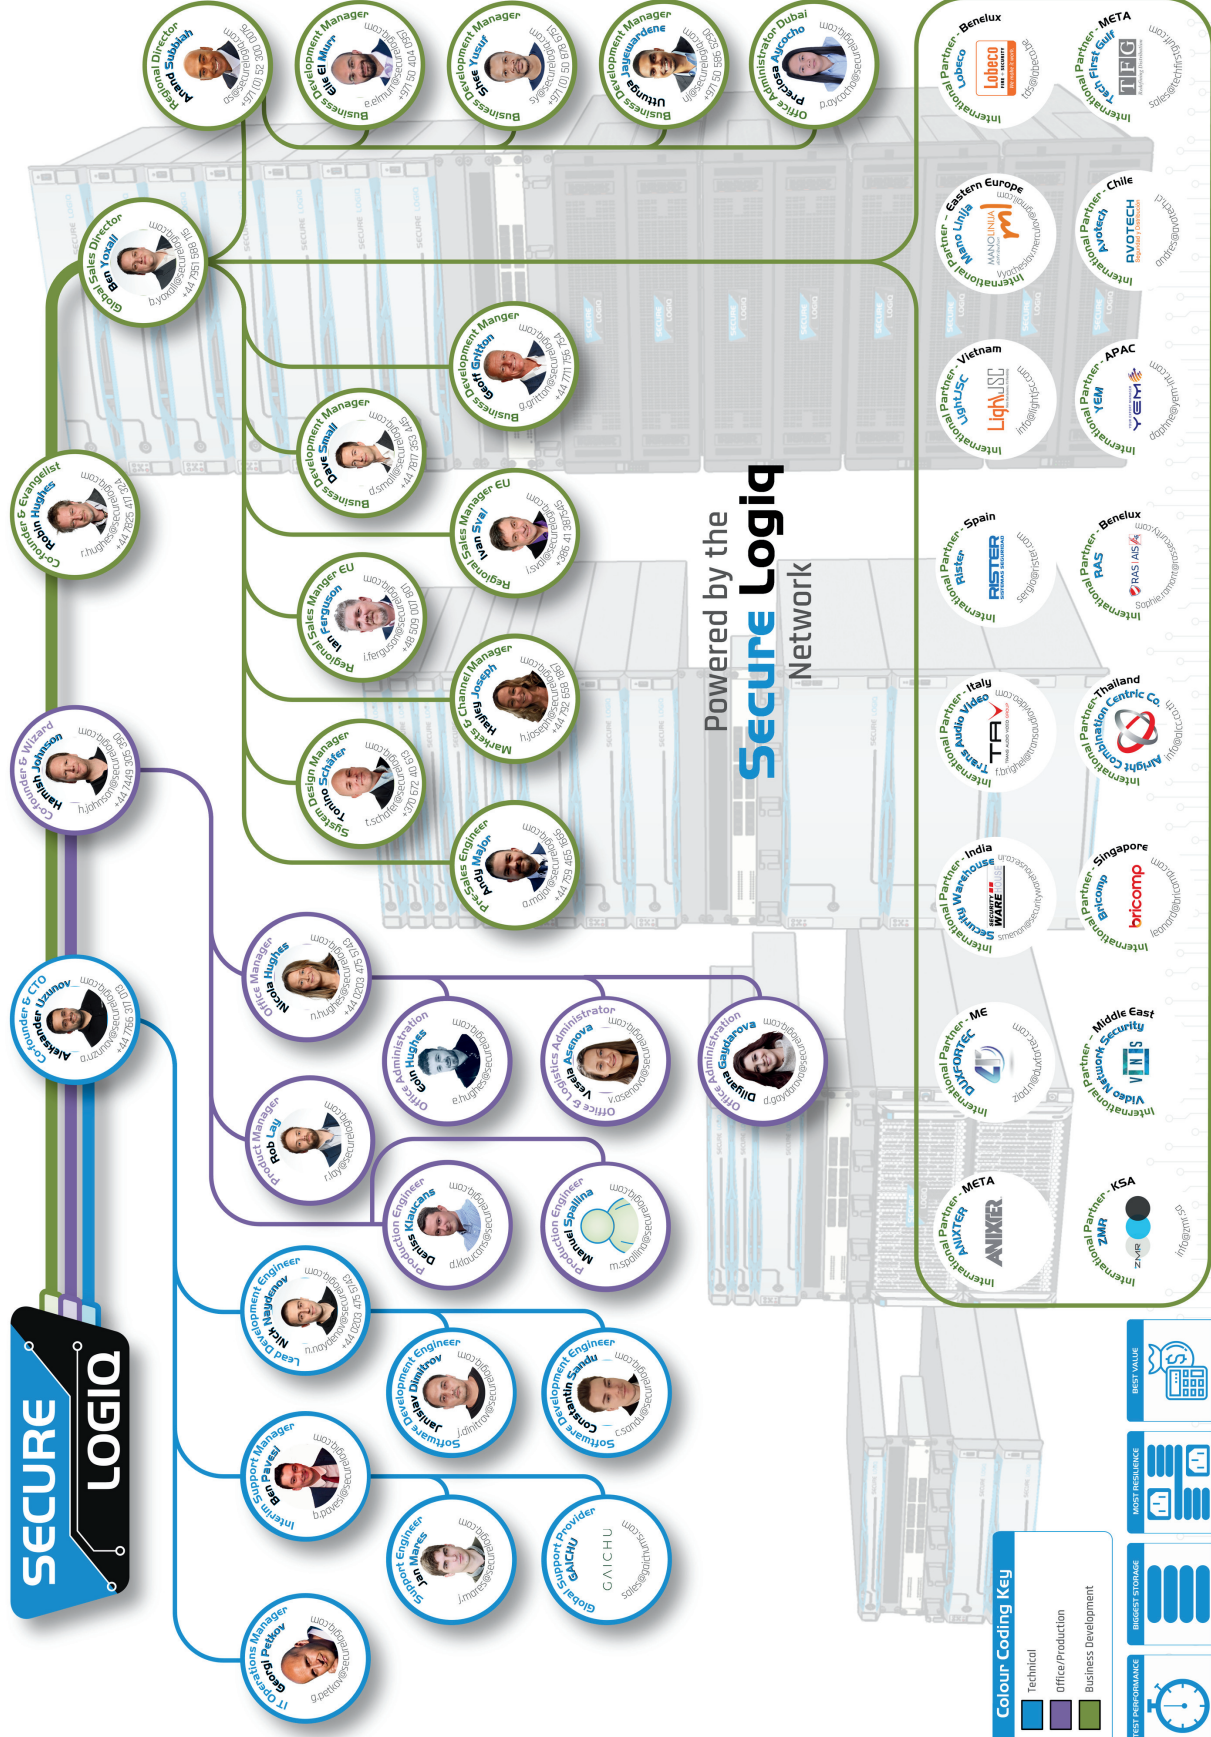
Regional Director
Anand Subbiah
a.subbiah@securelogiq.com
+971 (0) 52 300 0076

Business Development Manager
Gieel Murr
e.elmurr@securelogiq.com
+971 50 404 0557

Business Development Manager
Sayed Yusuf
sy@securelogiq.com
+971 (0) 50 878 0751

Business Development Manager
Uttunga Jayawardene
uj@securelogiq.com
+971 50 586 3290

Office Administrator Dubai
Precious Aycocho
p.aycocho@securelogiq.com

Global Sales Director
Ben Yoxall
b.yoxall@securelogiq.com
+44 7351 588 115

Business Development Manger
Geoff Gritton
g.gritton@securelogiq.com
+44 7711 756 754

Business Development Manager
Dave Small
d.small@securelogiq.com
+44 7817 153 445

Regional Sales Manager EU
Ivan Svai
i.svai@securelogiq.com
+385 41 387 545

Co-founder & Evangelist
Robin Hughes
r.hughes@securelogiq.com
+44 7825 417 324

Regional Sales Manager EU
Ian Ferguson
i.ferguson@securelogiq.com
+48 509 007 807

Marketing & Channel Manager
Hayley Joseph
h.joseph@securelogiq.com
+44 7792 558 857

System Design Manager
Tonino Schäfer
t.schafer@securelogiq.com
+370 672 47 613

Co-founder & Wizard
Hamish Johnson
h.johnson@securelogiq.com
+44 7449 365 580

Pre-Sales Engineer
Andy Major
a.major@securelogiq.com
+44 7759 465 806

Powered by the
Secure Logiq
Network

Office Manager
Nicola Hughes
n.hughes@securelogiq.com
+44 0203 475 5743

Office Administration
Coral Hughes
e.hughes@securelogiq.com

Office & Logistics Administrator
Vessela Asenova
v.asenova@securelogiq.com

Office Administration
Dilyana Gaydarova
d.gaydarova@securelogiq.com

Co-founder & CTO
Aleksander Uzunov
a.uzunov@securelogiq.com
+44 7766 317 013

Product Manager
Rob Lay
r.lay@securelogiq.com

Production Engineer
Denijss Klaucans
d.klaucans@securelogiq.com

Production Engineer
Manuel Spallina
m.spallina@securelogiq.com

Lead Development Engineer
Nick Naydenov
n.naydenov@securelogiq.com
+44 0203 475 5743

Software Development Engineer
Jaanislav Dimitrov
j.dimitrov@securelogiq.com

Software Development Engineer
Constantin Sandu
c.sandu@securelogiq.com

Interim Support Manager
Bari Pavesi
b.pavesi@securelogiq.com

Support Engineer
Jan Mares
j.mares@securelogiq.com

Global Support Provider
GAICHU
GAICHU
sales@gaichu.com

IT Operations Manager
Georgi Petkov
g.petkov@securelogiq.com

SECURE LOGIQ

International Partner - Benelux
Lobeco
Lobeco
tds@lobeco.be

International Partner - META
Tech First Gulf
TFG
sales@techfirstgulf.com

International Partner - Eastern Europe
Mano Linija
MANOLINIJA
vyacheslav.mukha@manolinija.lt

International Partner - Chile
Avotech
AVOTECH
andres@avotech.cl

International Partner - Vietnam
LightJSC
LightJSC
info@lightjsc.com

International Partner - APAC
YEM
YEM
daphne@yem-int.com

International Partner - Spain
Rister
RISTER
sergio@rister.com

International Partner - Benelux
RAS
RAS IAS
sophie.zomont@rascotrium.com

International Partner - Italy
Trans Audio Video
TAV
f.brighel@transaudiovideo.com

International Partner - Thailand
Alright Combination Centric Co.
info@alcc.co.th

International Partner - India
Security Warehouse
SECURITY WAREHOUSE
smenon@securitywarehouse.in

International Partner - Singapore
Bricomp
bricomp
leonard@bricomp.com

International Partner - ME
DUXFORTEC
zlotni@duxfortec.com

International Partner - Middle East
Video Network Security
VNS

International Partner - META
ANIXTER
ANIXTER

International Partner - KSA
ZMR
ZMR
info@zmr.sa

BEST VALUE
MOST RESILIENCE
BIGGEST STORAGE
FASTEST PERFORMANCE

Colour Coding Key
Technical
Office/Production
Business Development